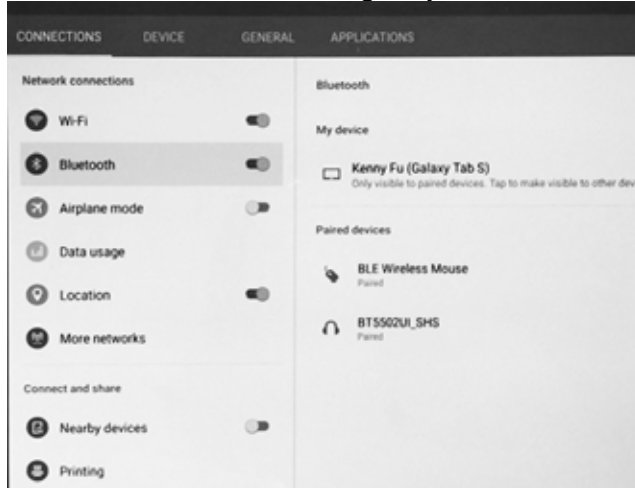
CONNECTIONS DEVICE GENERAL APPLICATIONS

Network connections

Wi-Fi

Bluetooth

Airplane mode

Data usage

Location

More networks

Connect and share

Nearby devices

Printing

Bluetooth

My device

Kenny Fu (Galaxy Tab S)
Only visible to paired devices. Tap to make visible to other dev

Paired devices

BLE Wireless Mouse
Paired

BT5502UI_SHS
Paired